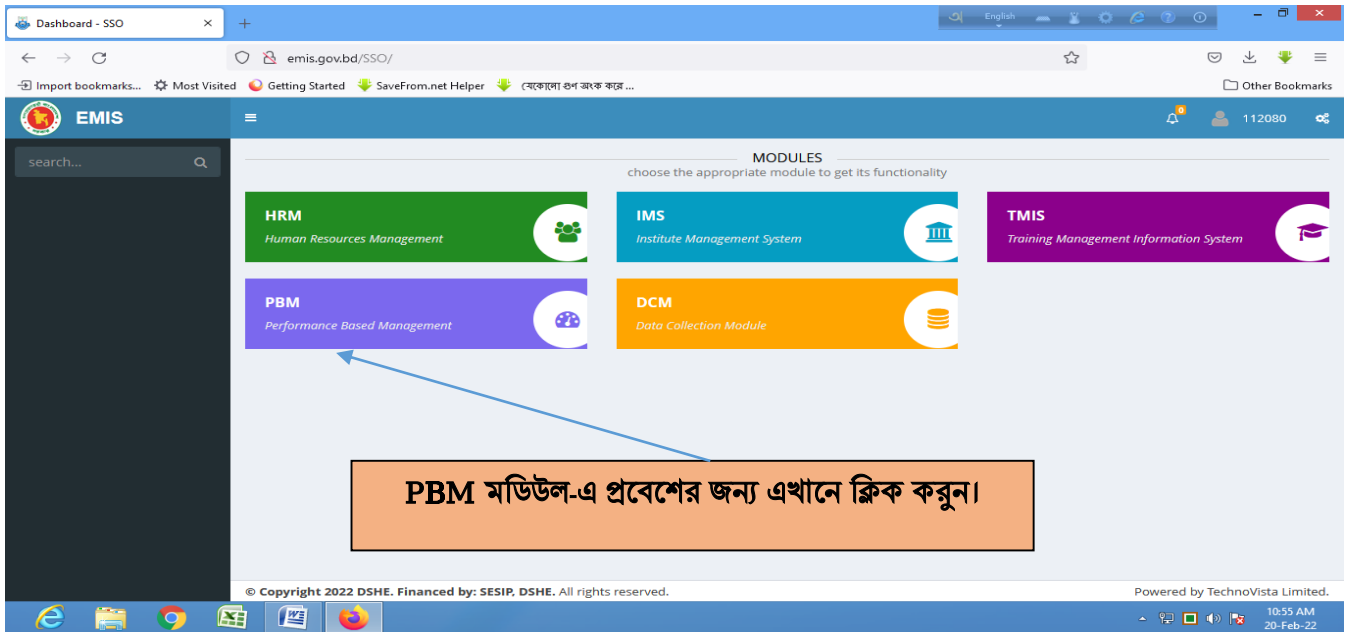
Dashboard - SSO

English

emis.gov.bd/SSO/

Import bookmarks... Most Visited Getting Started SaveFrom.net Helper যেকোনো গুপ জংক করে ...

Other Bookmarks

EMIS

0

112080

search...

MODULES

choose the appropriate module to get its functionality

HRM
Human Resources Management

IMS
Institute Management System

TMIS
Training Management Information System

PBM
Performance Based Management

DCM
Data Collection Module

PBM মডিউল-এ প্রবেশের জন্য এখানে ক্লিক করুন।

© Copyright 2022 DSHE. Financed by: SESIP, DSHE. All rights reserved.

Powered by TechnoVista Limited.

10:55 AM
20-Feb-22